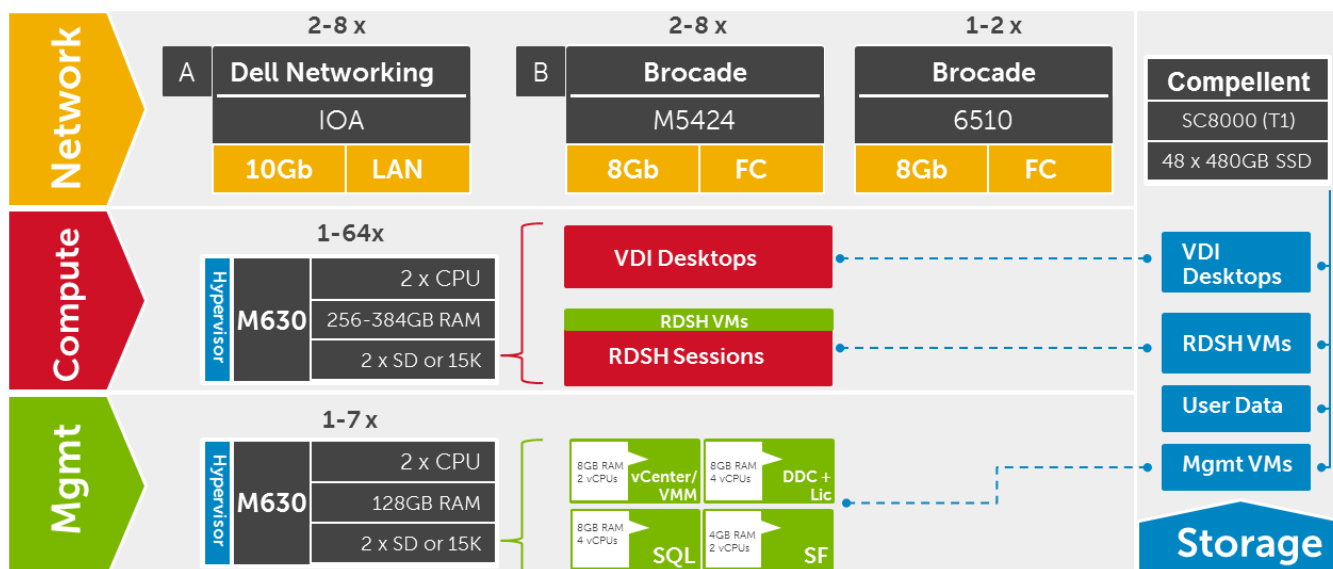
Network

2-8 x

A Dell Networking

IOA

10Gb LAN

2-8 x

B Brocade

M5424

8Gb FC

1-2 x

Brocade

6510

8Gb FC

Compellent

SC8000 (T1)

48 x 480GB SSD

Compute

1-64x

Hypervisor

M630

2 x CPU

256-384GB RAM

2 x SD or 15K

VDI Desktops

RDSH VMs

RDSH Sessions

VDI Desktops

RDSH VMs

User Data

Mgmt VMs

Mgmt

1-7 x

Hypervisor

M630

2 x CPU

128GB RAM

2 x SD or 15K

8GB RAM 2 vCPUs vCenter/ VMM

8GB RAM 4 vCPUs DDC + Lic

8GB RAM 4 vCPUs SQL

4GB RAM 2 vCPUs SF

Storage